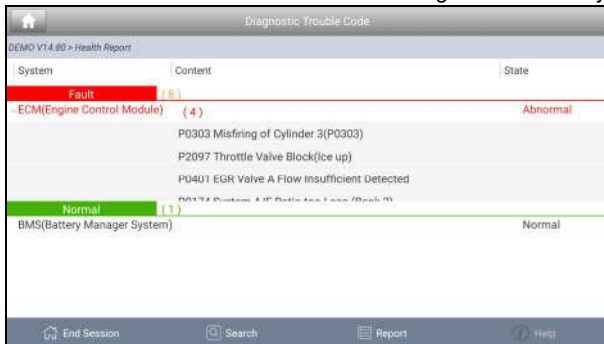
Diagnostic Trouble Code

DEMO V14.80 > Health Report

System | Content | State

Fault (8)

ECM(Engine Control Module) (4) Abnormal

P0303 Misfiring of Cylinder 3(P0303)

P2097 Throttle Valve Block(Ice up)

P0401 EGR Valve A Flow Insufficient Detected

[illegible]

Normal (1)

BMS(Battery Manager System) Normal

End Session

Search

Report

Help